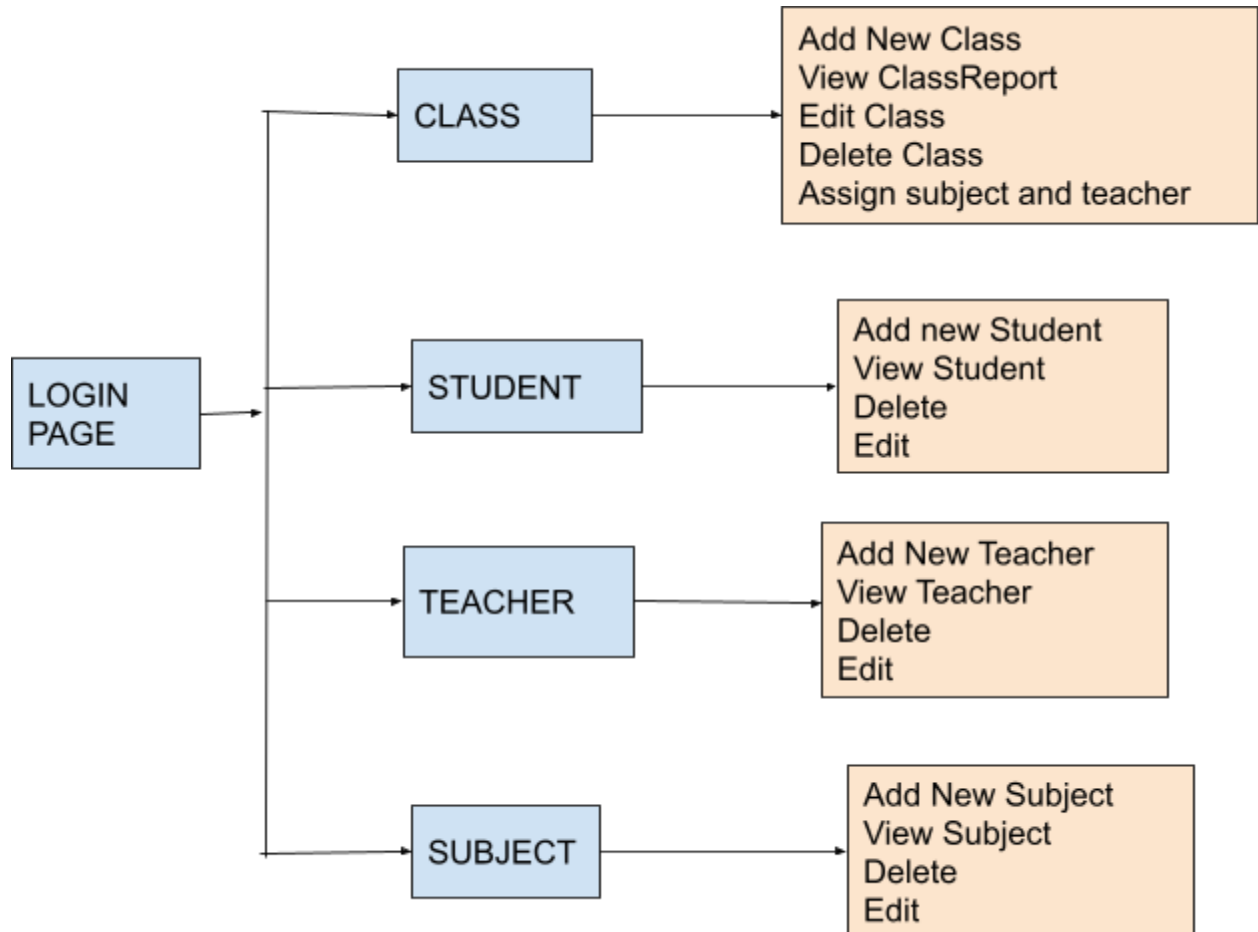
LOGIN PAGE

CLASS

Add New Class
View ClassReport
Edit Class
Delete Class
Assign subject and teacher

STUDENT

Add new Student
View Student
Delete
Edit

TEACHER

Add New Teacher
View Teacher
Delete
Edit

SUBJECT

Add New Subject
View Subject
Delete
Edit